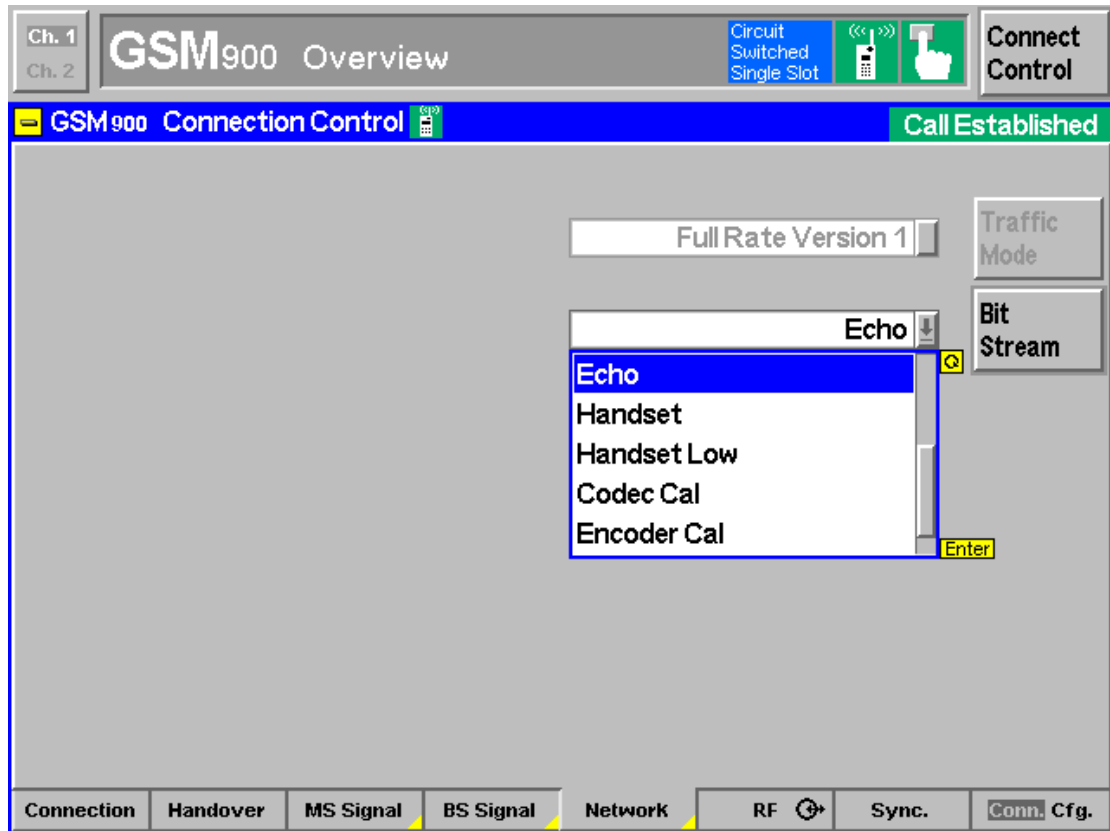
Ch. 1
Ch. 2
GSM900 Overview
Circuit Switched Single Slot
Connect Control

GSM900 Connection Control
Call Established

Full Rate Version 1
Traffic Mode

Echo
Bit Stream
Echo
Handset
Handset Low
Codec Cal
Encoder Cal
Enter

| Connection | Handover | MS Signal | BS Signal | Network | RF | Sync. | Conn. Cfg. |